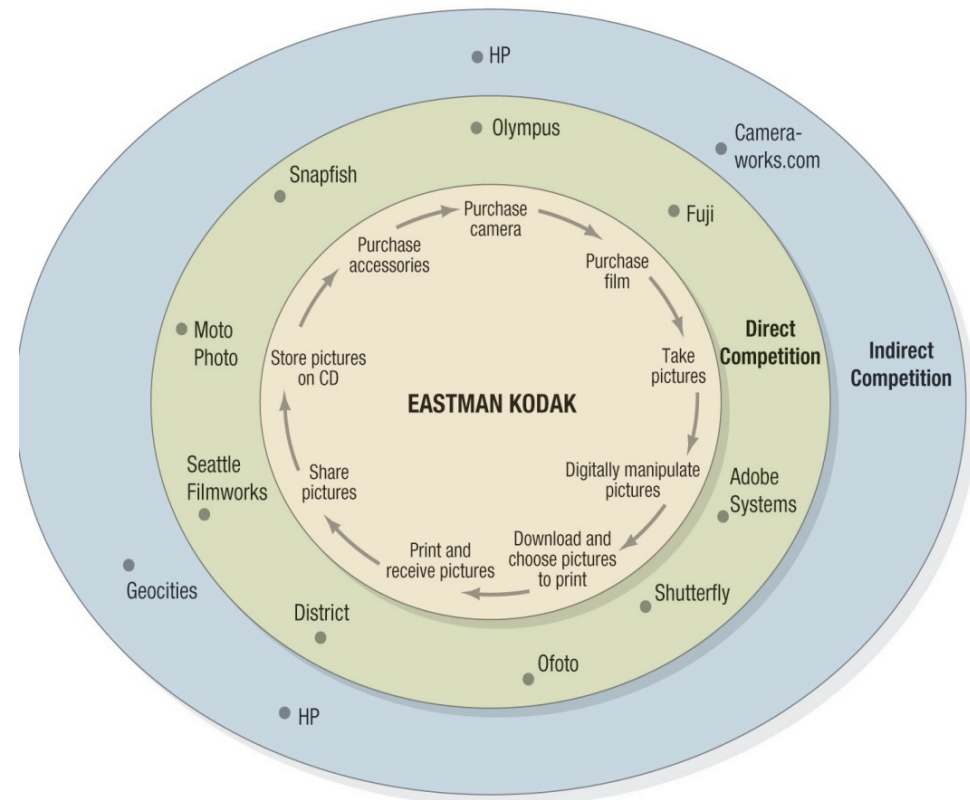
HP

Olympus

Camera-works.com

Snapfish

Fuji

Purchase camera

Purchase film

Take pictures

Digitally manipulate pictures

Download and choose pictures to print

Print and receive pictures

Share pictures

Store pictures on CD

Purchase accessories

EASTMAN KODAK

Direct Competition

Indirect Competition

Moto Photo

Seattle Filmworks

Adobe Systems

Geocities

Shutterfly

District

Ofoto

HP